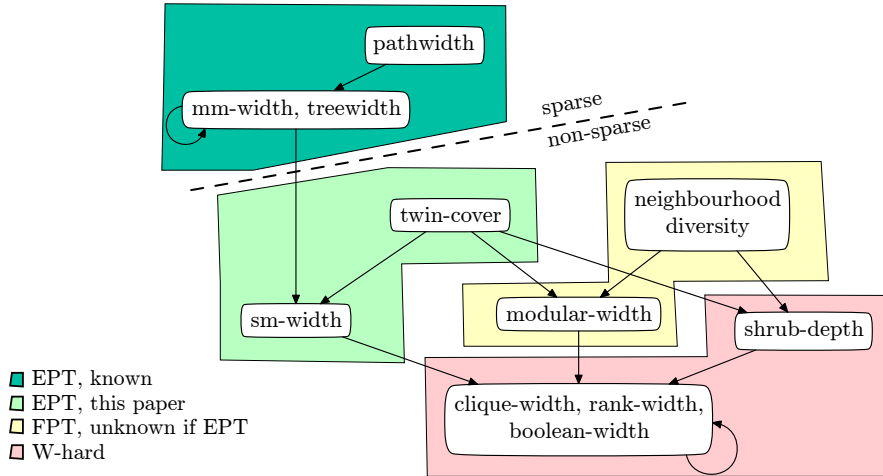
pathwidth

mm-width, treewidth

sparse

non-sparse

twin-cover

neighbourhood diversity

sm-width

modular-width

shrub-depth

clique-width, rank-width, boolean-width

EPT, known
EPT, this paper
FPT, unknown if EPT
W-hard